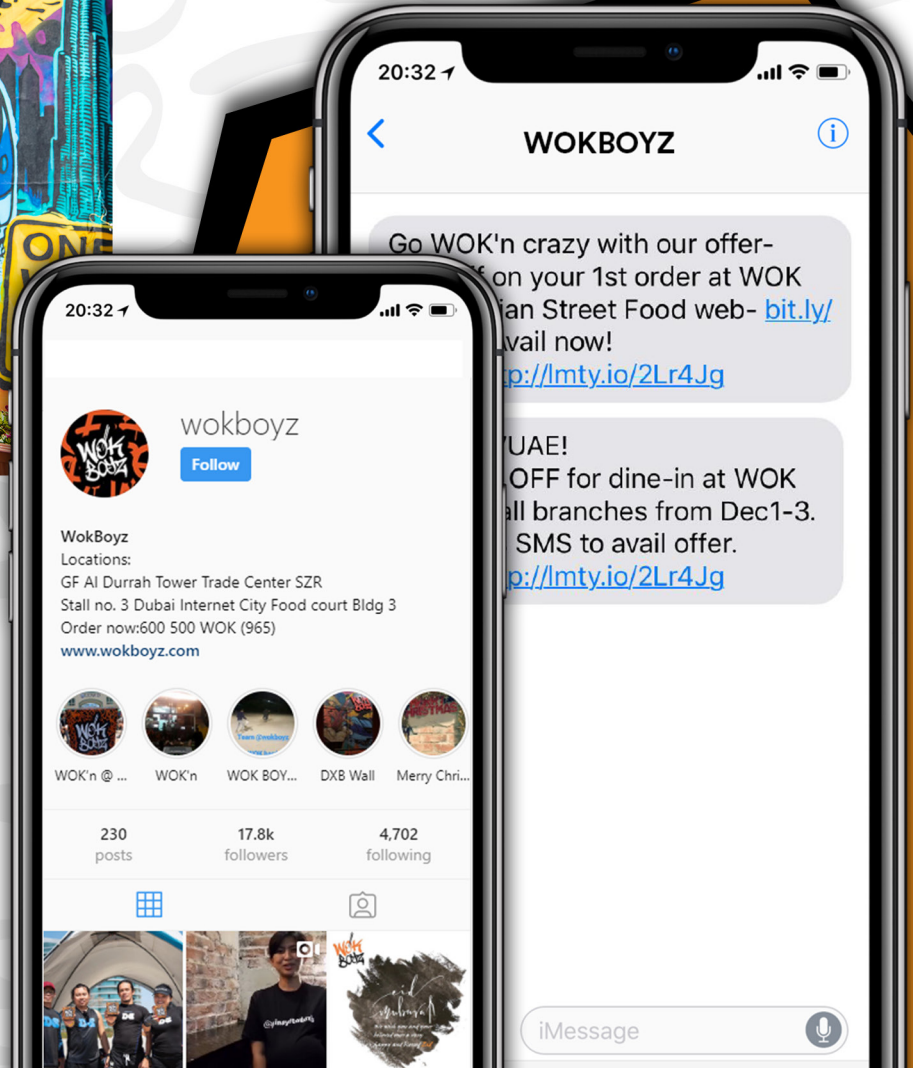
20:32

WOKBOYZ

Go WOK'n crazy with our offer- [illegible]f on your 1st order at WOK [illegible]ian Street Food web- bit.ly/ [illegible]vail now! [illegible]p://lmty.io/2Lr4Jg

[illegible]/UAE! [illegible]OFF for dine-in at WOK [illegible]ll branches from Dec1-3. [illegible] SMS to avail offer. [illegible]p://lmty.io/2Lr4Jg

iMessage

20:32

wokboyz
Follow

WokBoyz
Locations:
GF Al Durrah Tower Trade Center SZR
Stall no. 3 Dubai Internet City Food court Bldg 3
Order now:600 500 WOK (965)
www.wokboyz.com

WOK'n @ ...
WOK'n
WOK BOY...
DXB Wall
Merry Chri...

230
posts
17.8k
followers
4,702
following

ONE